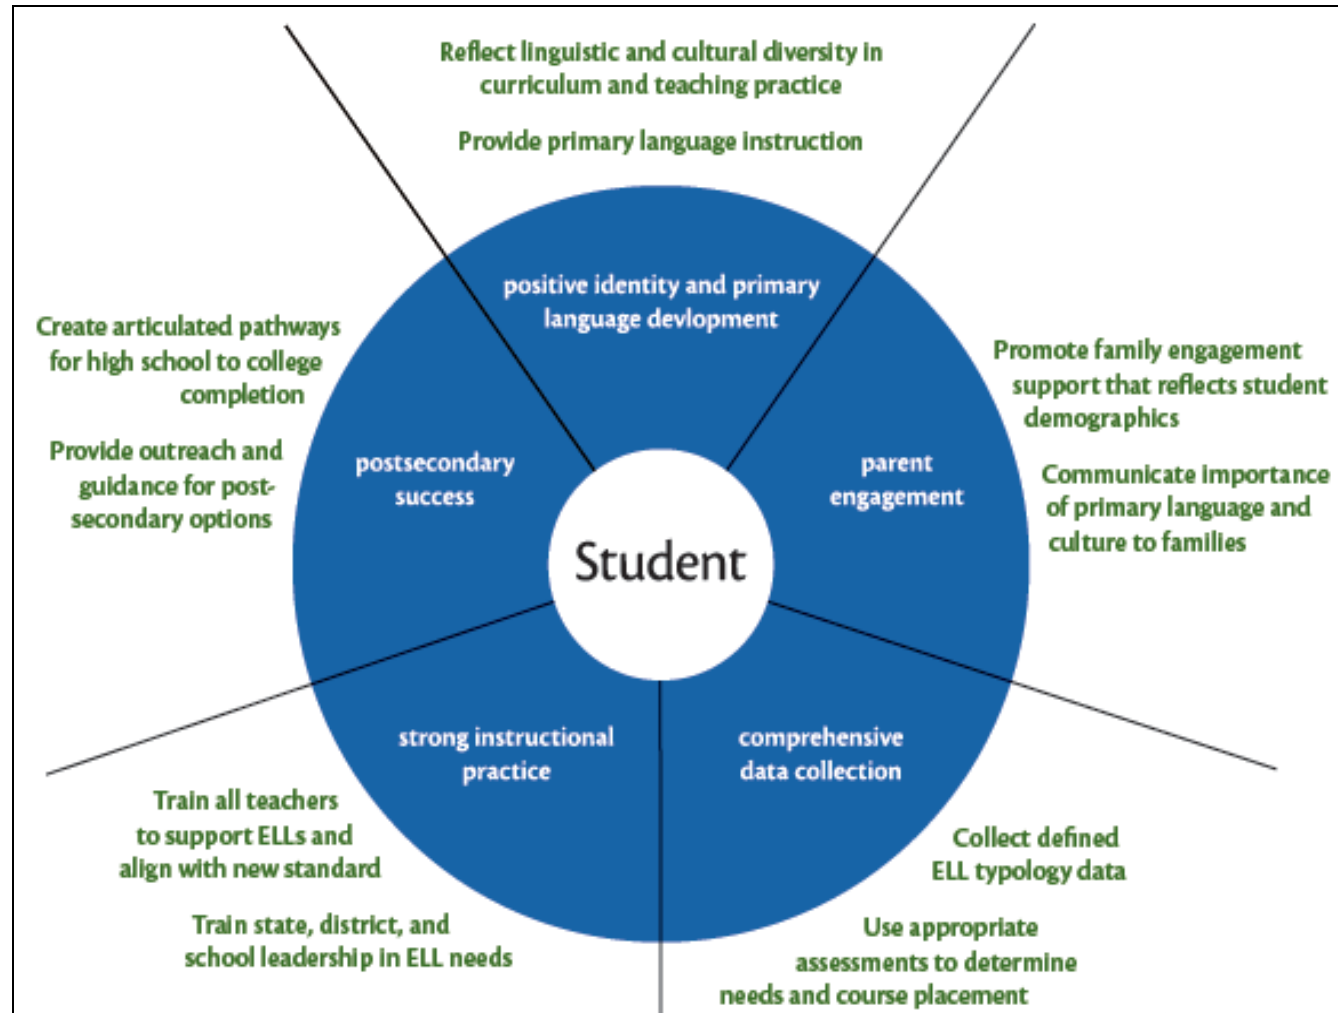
Reflect linguistic and cultural diversity in curriculum and teaching practice

Provide primary language instruction

positive identity and primary language devlopment

Create articulated pathways for high school to college completion

Provide outreach and guidance for post-secondary options

postsecondary success

Student

parent engagement

Promote family engagement support that reflects student demographics

Communicate importance of primary language and culture to families

strong instructional practice

comprehensive data collection

Train all teachers to support ELLs and align with new standard

Train state, district, and school leadership in ELL needs

Collect defined ELL typology data

Use appropriate assessments to determine needs and course placement